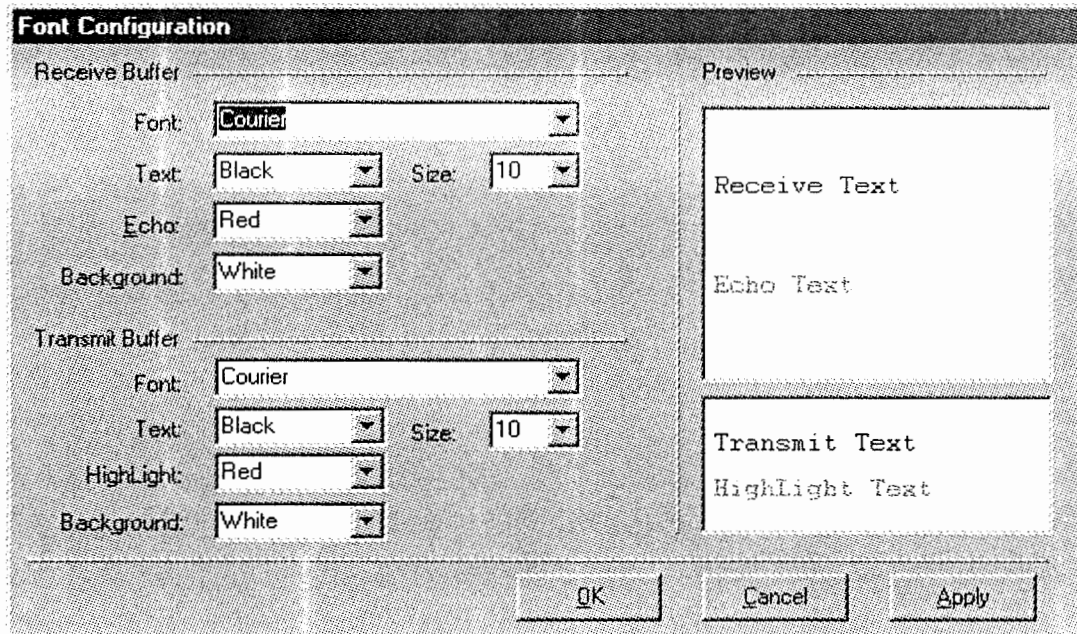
Font Configuration

Receive Buffer

Font: Courier

Text: Black

Size: 10

Echo: Red

Background: White

Transmit Buffer

Font: Courier

Text: Black

Size: 10

HighLight: Red

Background: White

Preview

Receive Text

Echo Text

Transmit Text

HighLight Text

OK

Cancel

Apply